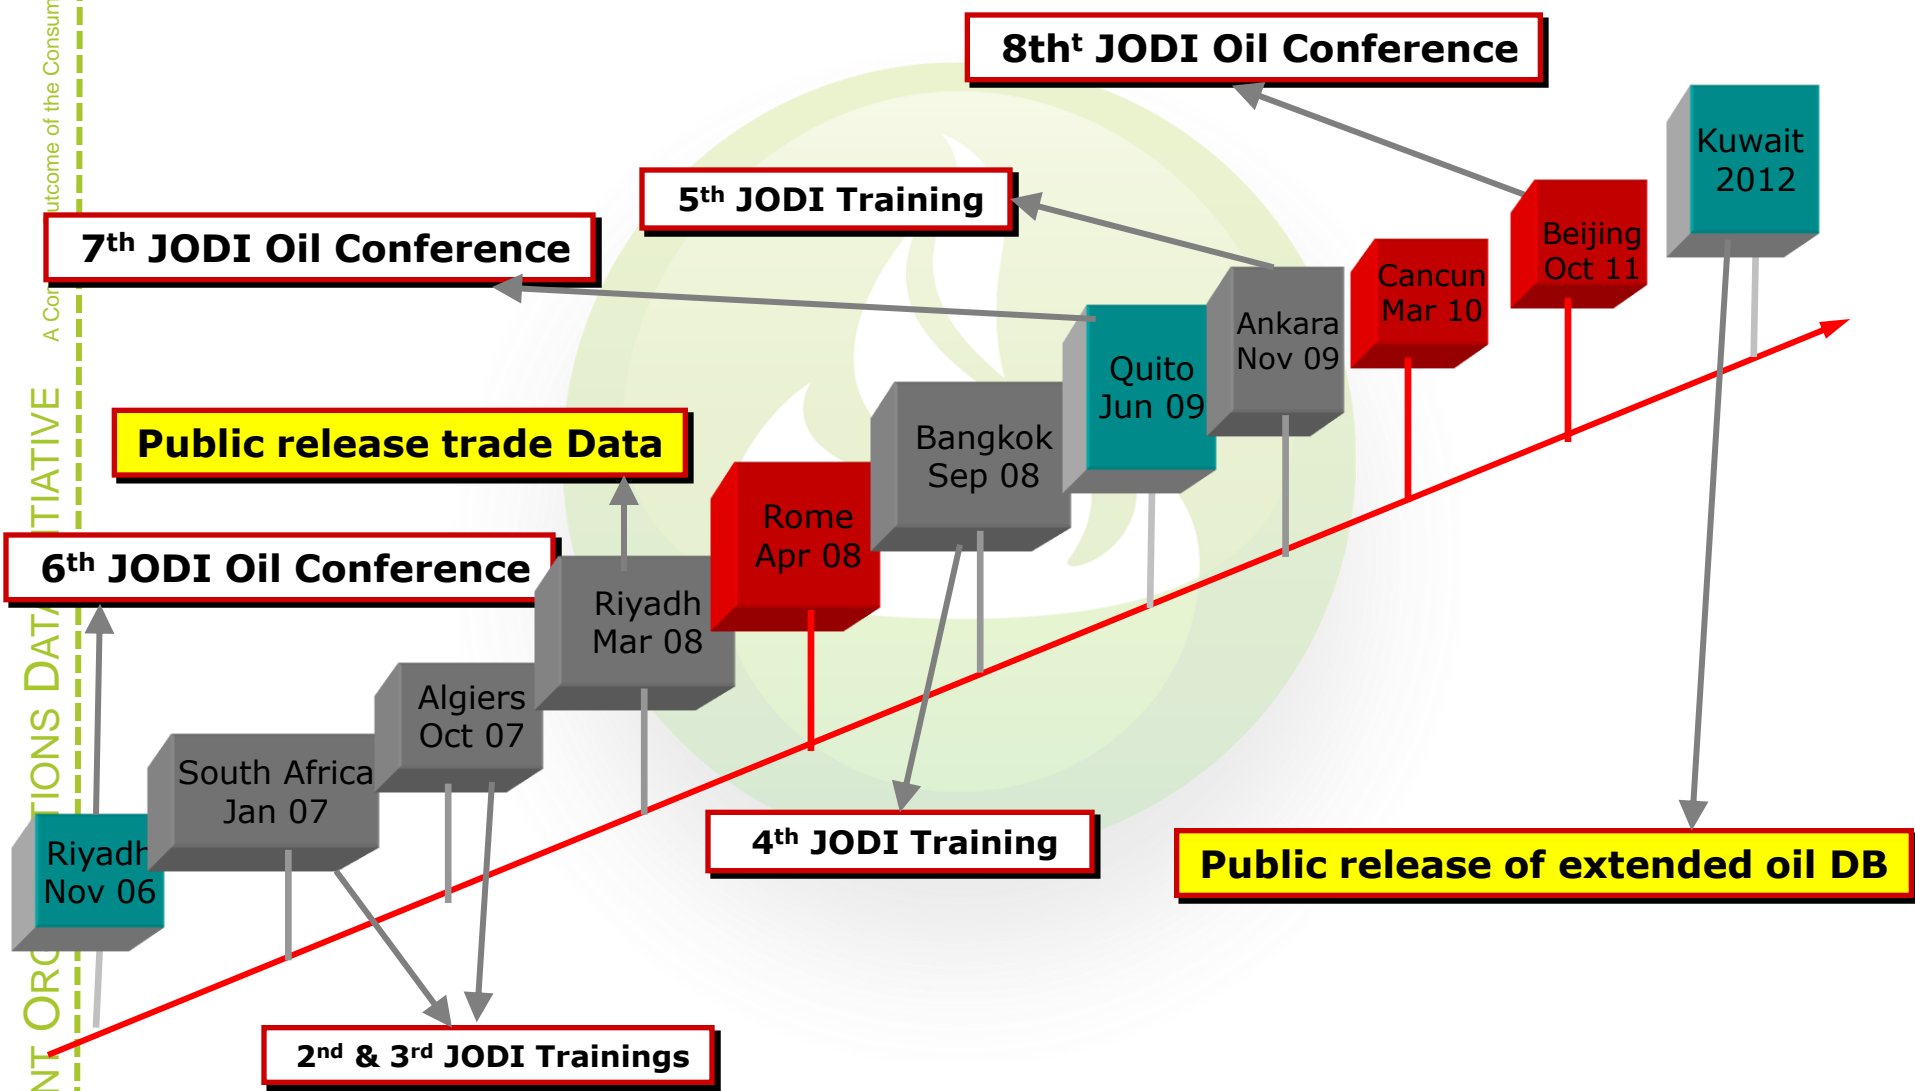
A Co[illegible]utcome of the Consum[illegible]

NT ORG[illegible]TIONS DATA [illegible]TIATIVE

8th$^t$ JODI Oil Conference

5$^{th}$ JODI Training

7$^{th}$ JODI Oil Conference

Kuwait 2012

Beijing Oct 11

Cancun Mar 10

Ankara Nov 09

Quito Jun 09

Bangkok Sep 08

Public release trade Data

Rome Apr 08

Riyadh Mar 08

6$^{th}$ JODI Oil Conference

Algiers Oct 07

South Africa Jan 07

Riyadh Nov 06

4$^{th}$ JODI Training

Public release of extended oil DB

2$^{nd}$ & 3$^{rd}$ JODI Trainings